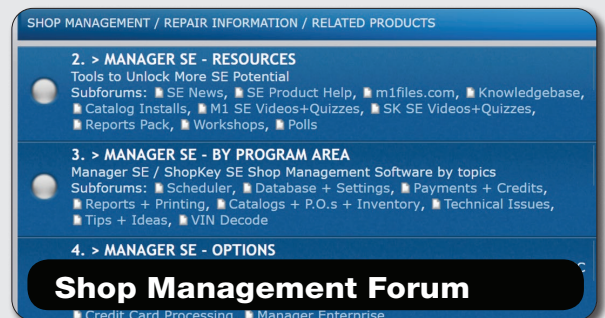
SHOP MANAGEMENT / REPAIR INFORMATION / RELATED PRODUCTS

2. > MANAGER SE - RESOURCES
Tools to Unlock More SE Potential
Subforums: SE News, SE Product Help, m1files.com, Knowledgebase, Catalog Installs, M1 SE Videos+Quizzes, SK SE Videos+Quizzes, Reports Pack, Workshops, Polls

3. > MANAGER SE - BY PROGRAM AREA
Manager SE / ShopKey SE Shop Management Software by topics
Subforums: Scheduler, Database + Settings, Payments + Credits, Reports + Printing, Catalogs + P.O.s + Inventory, Technical Issues, Tips + Ideas, VIN Decode

4. > MANAGER SE - OPTIONS
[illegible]

Shop Management Forum

Credit Card Processing, Manager Enterprise